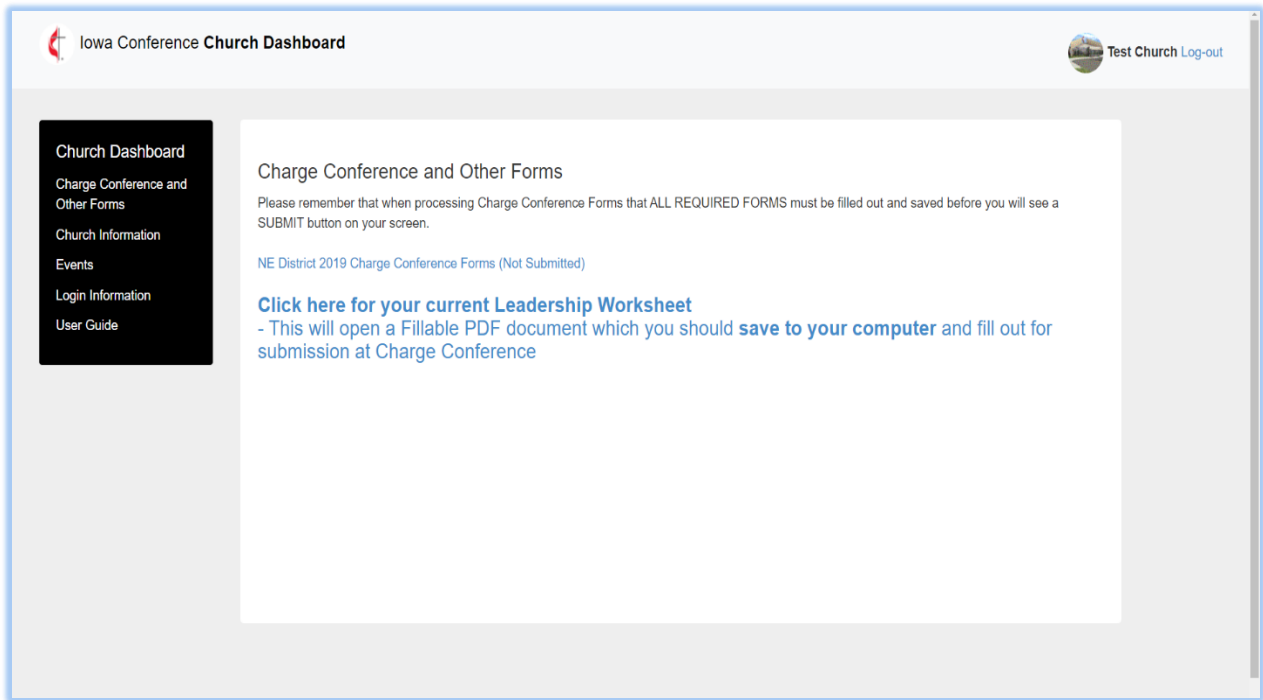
Iowa Conference Church Dashboard

Test Church Log-out

Church Dashboard
Charge Conference and Other Forms
Church Information
Events
Login Information
User Guide

Charge Conference and Other Forms

Please remember that when processing Charge Conference Forms that ALL REQUIRED FORMS must be filled out and saved before you will see a SUBMIT button on your screen.

NE District 2019 Charge Conference Forms (Not Submitted)

Click here for your current Leadership Worksheet
- This will open a Fillable PDF document which you should save to your computer and fill out for submission at Charge Conference